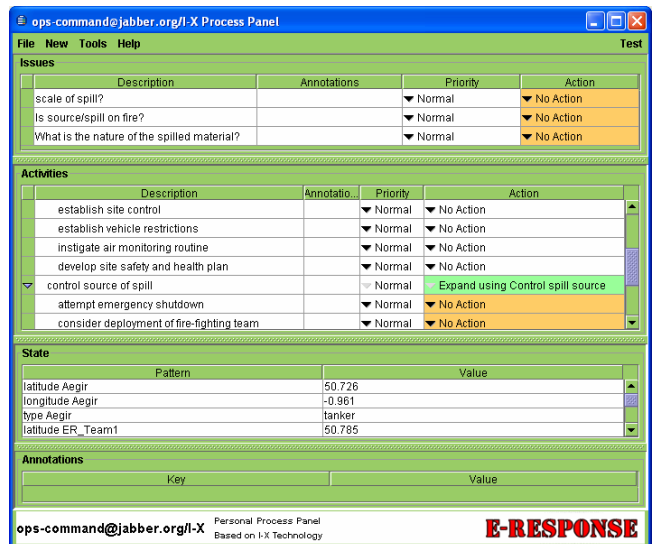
ops-command@jabber.org/I-X Process Panel

File New Tools Help Test

Issues

| Description | Annotations | Priority | Action |
|---|---|---|---|
| scale of spill? | | Normal | No Action |
| Is source/spill on fire? | | Normal | No Action |
| What is the nature of the spilled material? | | Normal | No Action |

Activities

| Description | Annotatio... | Priority | Action |
|---|---|---|---|
| establish site control | | Normal | No Action |
| establish vehicle restrictions | | Normal | No Action |
| instigate air monitoring routine | | Normal | No Action |
| develop site safety and health plan | | Normal | No Action |
| control source of spill | | Normal | Expand using Control spill source |
| attempt emergency shutdown | | Normal | No Action |
| consider deployment of fire-fighting team | | Normal | No Action |

State

| Pattern | Value |
|---|---|
| latitude Aegir | 50.726 |
| longitude Aegir | -0.961 |
| type Aegir | tanker |
| latitude ER_Team1 | 50.785 |

Annotations

| Key | Value |
|---|---|

ops-command@jabber.org/I-X Personal Process Panel Based on I-X Technology E-RESPONSE